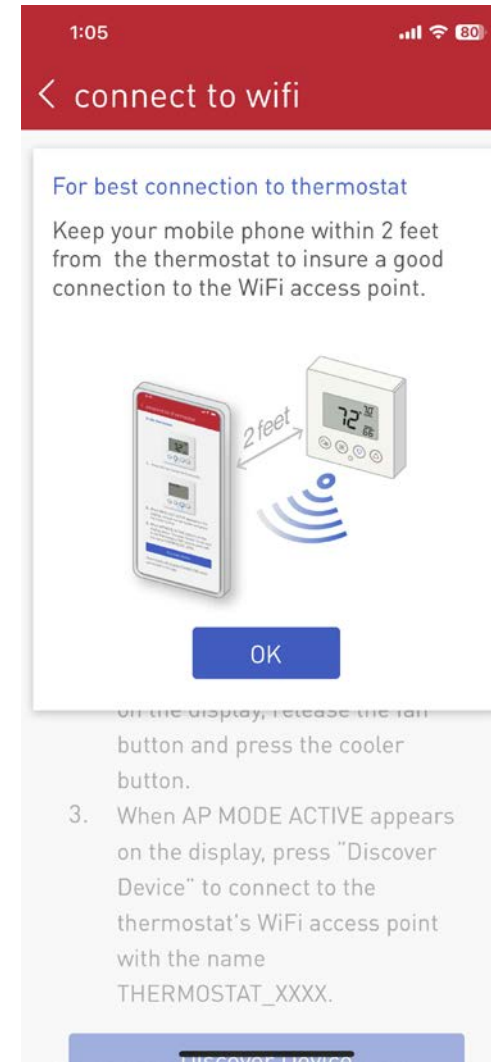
1:05

80

< connect to wifi

For best connection to thermostat

Keep your mobile phone within 2 feet from the thermostat to insure a good connection to the WiFi access point.

2 feet

72

OK

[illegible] button and press the cooler button.

3. When AP MODE ACTIVE appears on the display, press "Discover Device" to connect to the thermostat's WiFi access point with the name THERMOSTAT_XXXX.

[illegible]